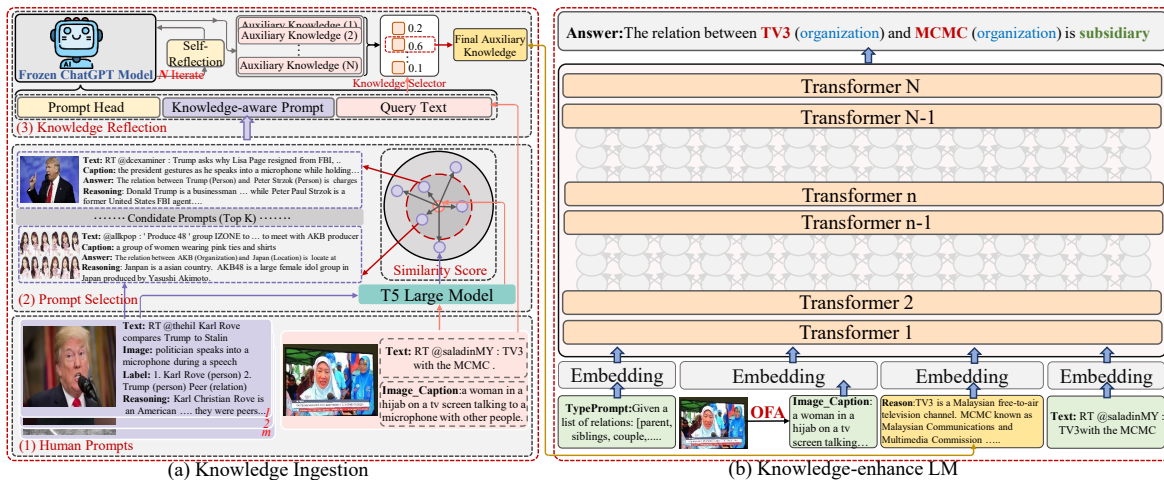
Frozen ChatGPT Model

Self-Reflection

N Iterate

Auxiliary Knowledge (1)
Auxiliary Knowledge (2)
⋮
Auxiliary Knowledge (N)

0.2
0.6
0.1

Knowledge Selector

Final Auxiliary Knowledge

Prompt Head | Knowledge-aware Prompt | Query Text

(3) Knowledge Reflection

Text: RT @dcexaminer : Trump asks why Lisa Page resigned from FBI, ..
Caption: the president gestures as he speaks into a microphone while holding...
Answer: The relation between Trump (Person) and Peter Strzok (Person) is charges
Reasoning: Donald Trump is a businessman … while Peter Paul Strzok is a former United States FBI agent….

······· Condidate Prompts (Top K) ·······

Text: @allkpop : ' Produce 48 ' group IZONE to … to meet with AKB producer
Caption: a group of women wearing pink ties and shirts
Answer: The relation between AKB (Organization) and Japan (Location) is locate at
Reasoning: Japan is a asian country. AKB48 is a large female idol group in Japan produced by Yasushi Akimoto.

Similarity Score

(2) Prompt Selection

T5 Large Model

Text: RT @thehil Karl Rove compares Trump to Stalin
Image: politician speaks into a microphone during a speech
Label: 1. Karl Rove (person) 2. Trump (person) Peer (relation)
Reasoning: Karl Christian Rove is an American … they were peers...

1
2
m

(1) Human Prompts

Text: RT @saladinMY : TV3 with the MCMC .

Image_Caption: a woman in a hijab on a tv screen talking to a microphone with other people.

(a) Knowledge Ingestion

Answer: The relation between TV3 (organization) and MCMC (organization) is subsidiary

Transformer N
Transformer N-1
Transformer n
Transformer n-1
Transformer 2
Transformer 1

Embedding | Embedding | Embedding | Embedding

TypePrompt: Given a list of relations: [parent, siblings, couple,.....

OFA

Image_Caption: a woman in a hijab on a tv screen talking….

Reason: TV3 is a Malaysian free-to-air television channel. MCMC known as Malaysian Communications and Multimedia Commission …..

Text: RT @saladinMY : TV3with the MCMC

(b) Knowledge-enhance LM